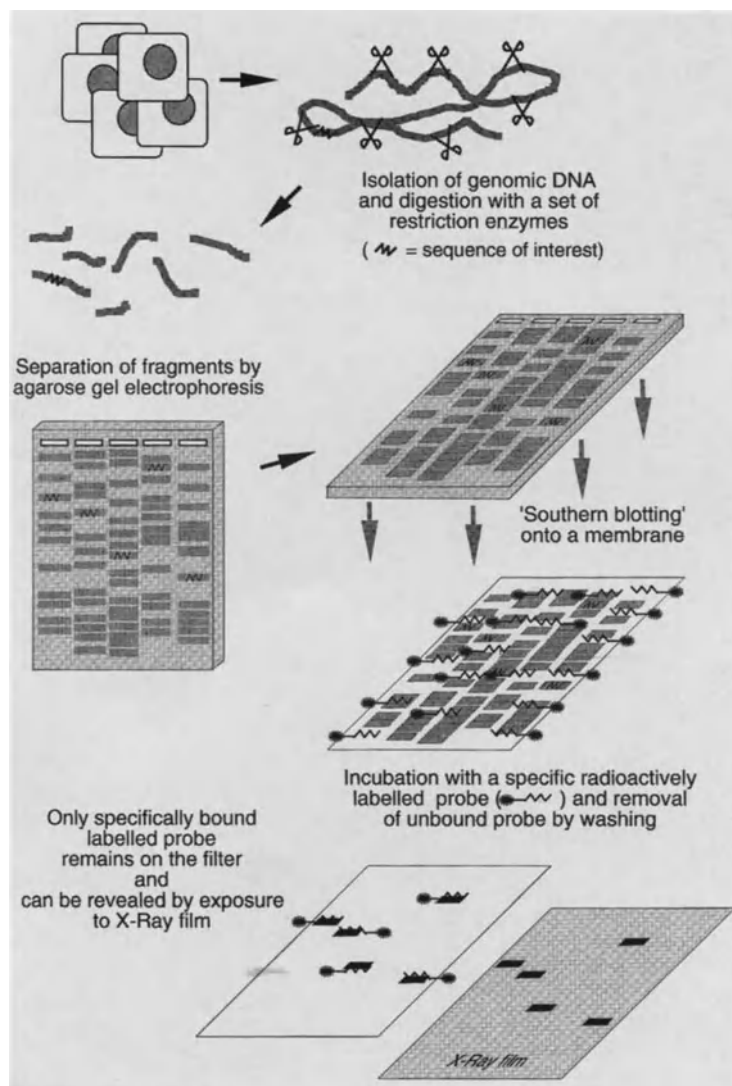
Isolation of genomic DNA and digestion with a set of restriction enzymes

( = sequence of interest)

Separation of fragments by agarose gel electrophoresis

'Southern blotting' onto a membrane

Incubation with a specific radioactively labelled probe ( ) and removal of unbound probe by washing

Only specifically bound labelled probe remains on the filter and can be revealed by exposure to X-Ray film

X-Ray film